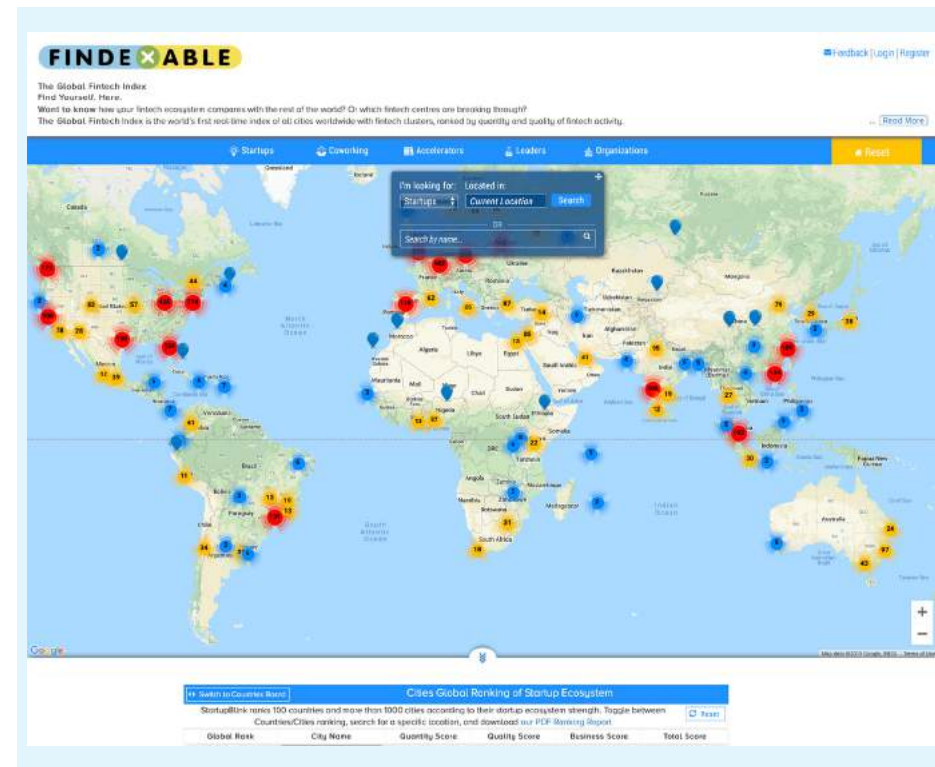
FINDEXABLE

Feedback | Login | Register

The Global Fintech Index
Find Yourself. Here.
Want to know how your fintech ecosystem compares with the rest of the world? Or which fintech centres are breaking through?
The Global Fintech Index is the world's first real-time index of all cities worldwide with fintech clusters, ranked by quantity and quality of fintech activity.

... Read More

Startups | Coworking | Accelerators | Leaders | Organizations | Reset

I'm looking for: Located in:
Startups | Current Location | Search
OR
Search by name...

Google

Switch to Countries Board

Cities Global Ranking of Startup Ecosystem

StartupBlink ranks 100 countries and more than 1000 cities according to their startup ecosystem strength. Toggle between Countries/Cities ranking, search for a specific location, and download our PDF Ranking Report

Reset

| Global Rank | City Name | Quantity Score | Quality Score | Business Score | Total Score |
|---|---|---|---|---|---|